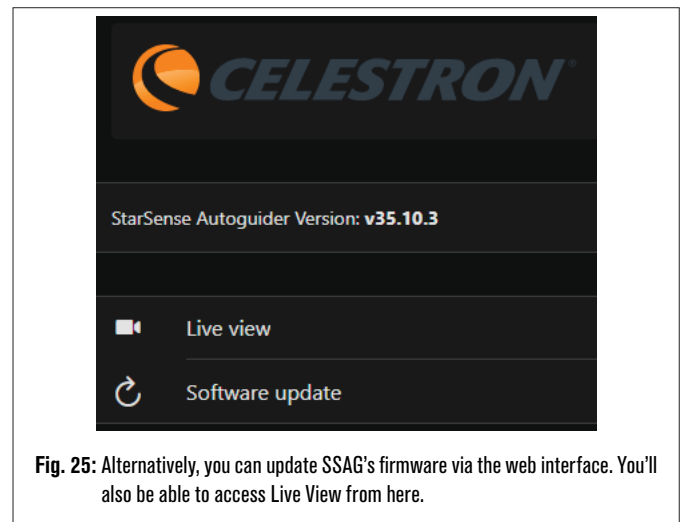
CELESTRON

StarSense Autoguider Version: **v35.10.3**

Live view

Software update

**Fig. 25:** Alternatively, you can update SSAG's firmware via the web interface. You'll also be able to access Live View from here.